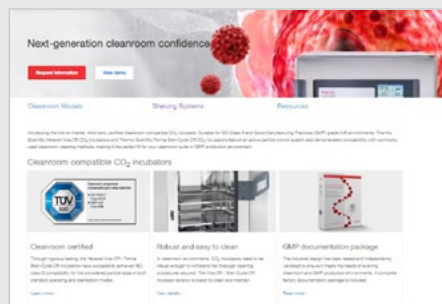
Next-generation cleanroom confidence

Request information

View demo

Cleanroom Models

Shelving Systems

Resources

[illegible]

Cleanroom compatible $CO_2$ incubators

TÜV

Cleanroom certified

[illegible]

Learn more

Robust and easy to clean

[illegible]

View details

GMP documentation package

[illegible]

Read more